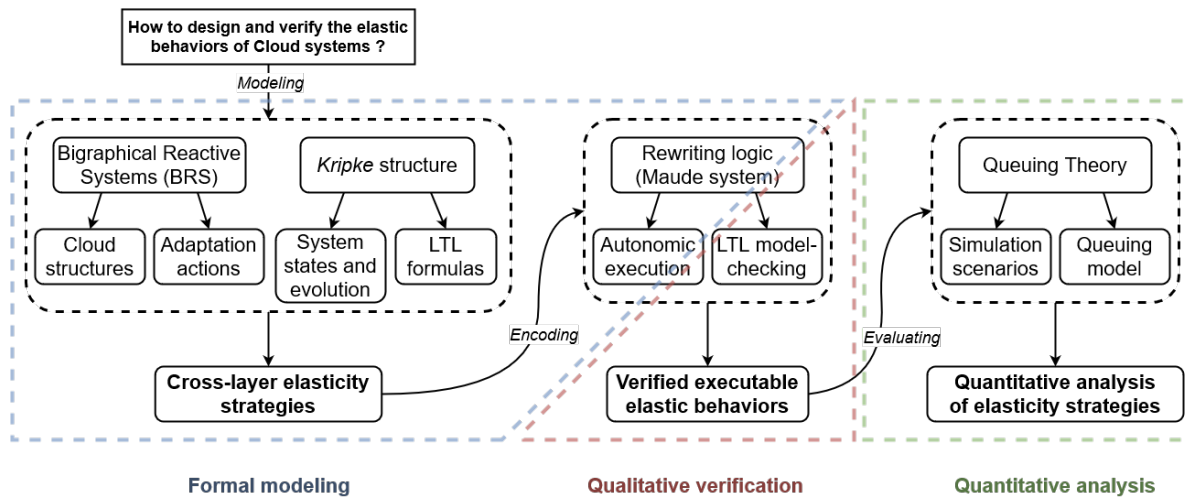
How to design and verify the elastic behaviors of Cloud systems ?

Modeling

Bigraphical Reactive Systems (BRS)

Kripke structure

Cloud structures

Adaptation actions

System states and evolution

LTL formulas

Cross-layer elasticity strategies

Encoding

Rewriting logic (Maude system)

Autonomic execution

LTL model-checking

Verified executable elastic behaviors

Evaluating

Queuing Theory

Simulation scenarios

Queuing model

Quantitative analysis of elasticity strategies

Formal modeling

Qualitative verification

Quantitative analysis